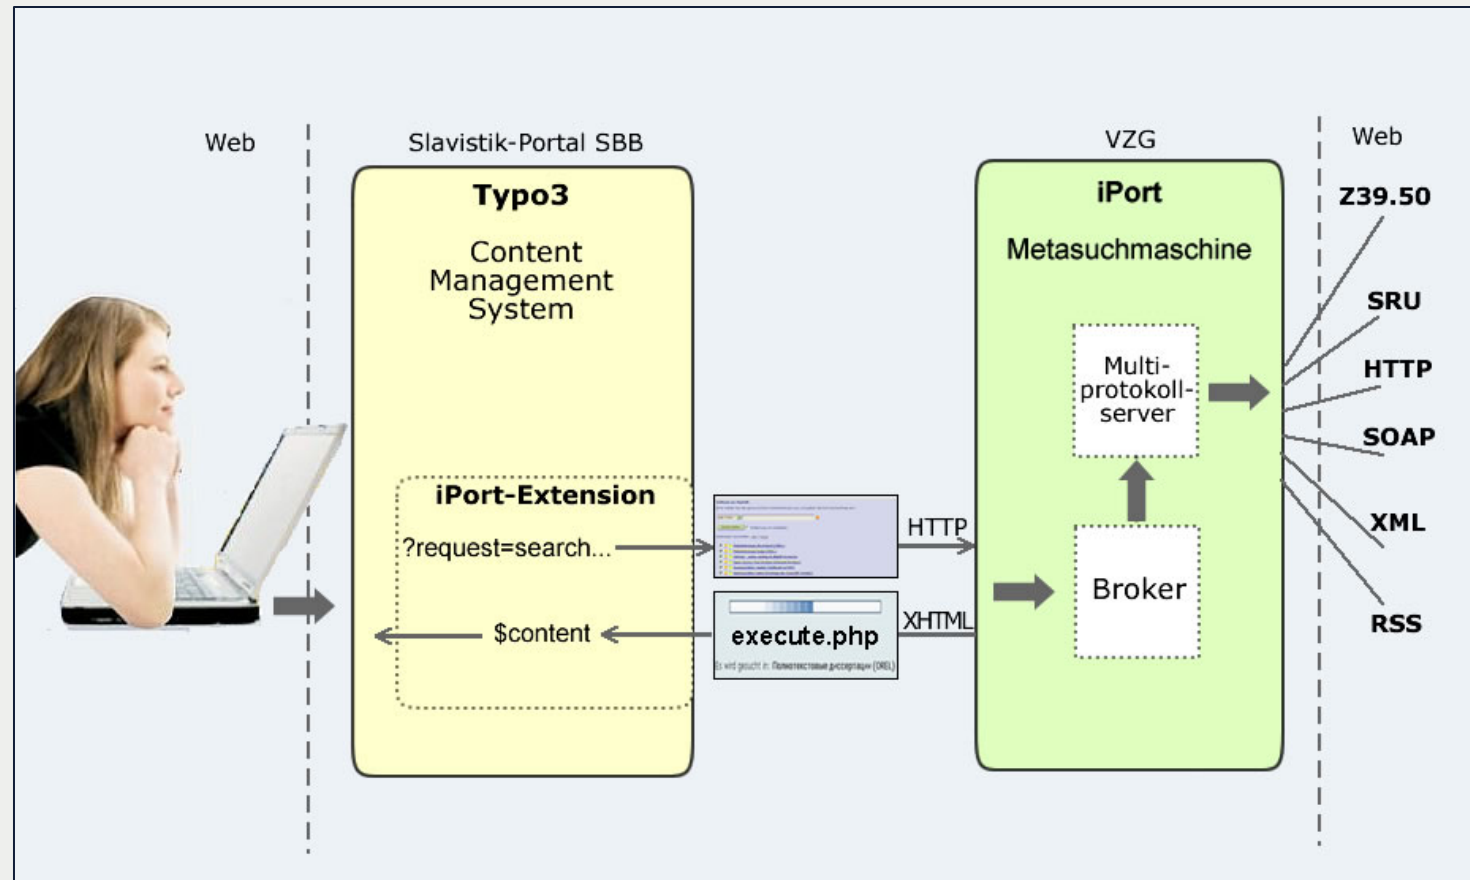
Web

Slavistik-Portal SBB

Typo3

Content Management System

iPort-Extension

?request=search...

$content

HTTP

execute.php

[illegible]

XHTML

VZG

iPort

Metasuchmaschine

Multi-protokoll-server

Broker

Web

Z39.50

SRU

HTTP

SOAP

XML

RSS